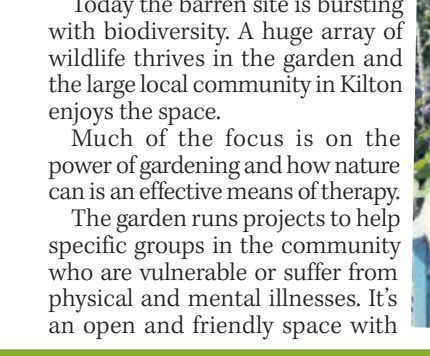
Today the barren site is bursting with biodiversity. A huge array of wildlife thrives in the garden and the large local community in Kilton enjoys the space.

Much of the focus is on the power of gardening and how nature can is an effective means of therapy.

The garden runs projects to help specific groups in the community who are vulnerable or suffer from physical and mental illnesses. It's an open and friendly space with